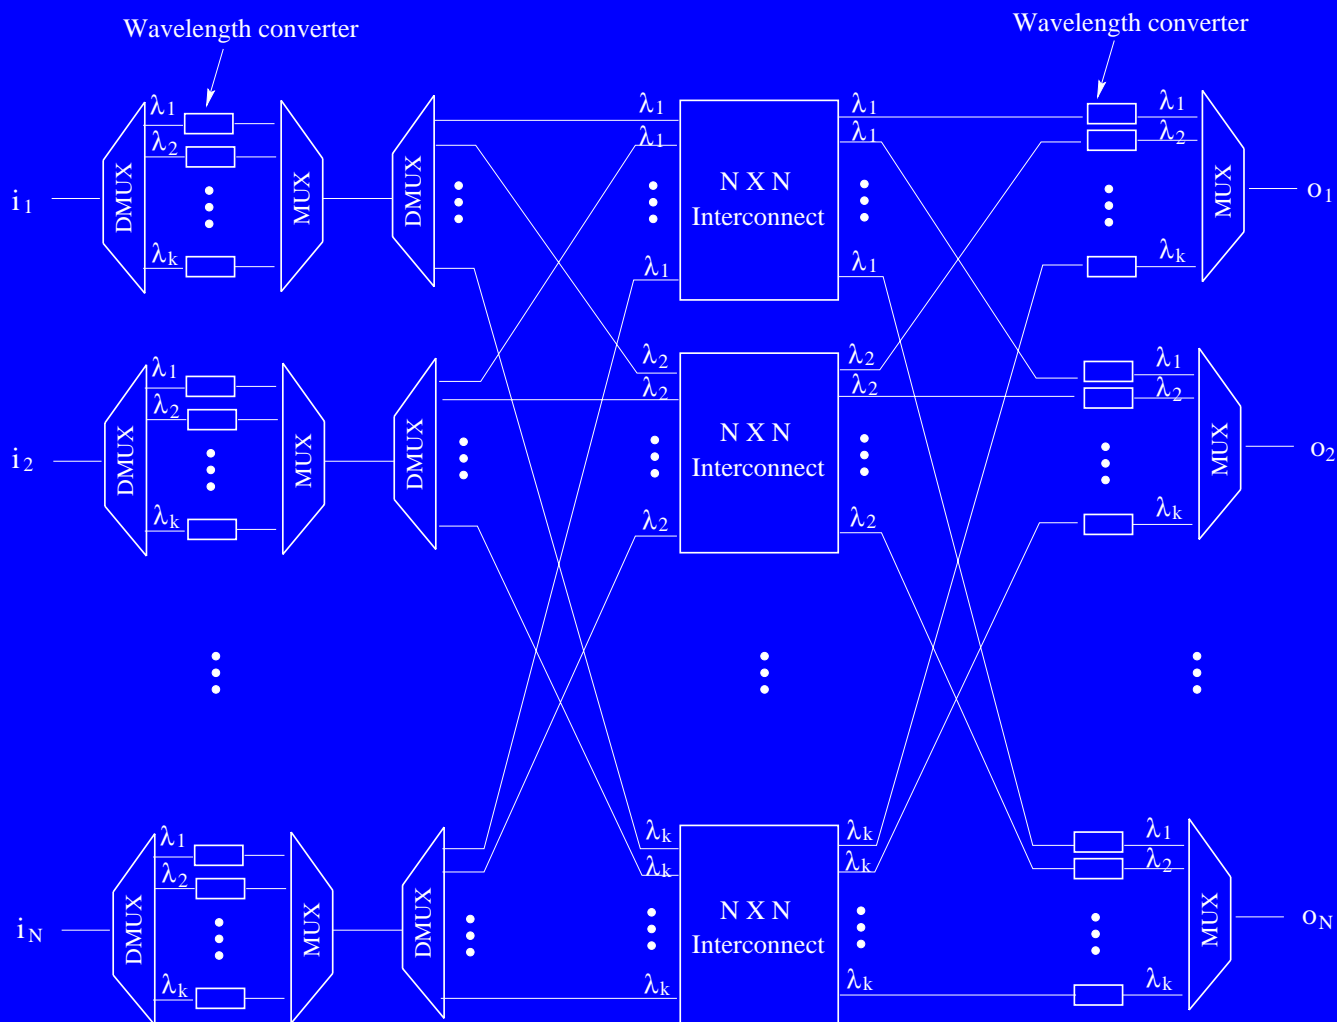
Wavelength converter

Wavelength converter

$i_1$

DMUX

$\lambda_1$
$\lambda_2$
$\lambda_k$

MUX

DMUX

$\lambda_1$
$\lambda_1$
$\lambda_1$

N X N
Interconnect

$\lambda_1$
$\lambda_1$
$\lambda_1$

$\lambda_1$
$\lambda_2$
$\lambda_k$

MUX

$o_1$

$i_2$

DMUX

$\lambda_1$
$\lambda_2$
$\lambda_k$

MUX

DMUX

$\lambda_2$
$\lambda_2$
$\lambda_2$

N X N
Interconnect

$\lambda_2$
$\lambda_2$
$\lambda_2$

$\lambda_1$
$\lambda_2$
$\lambda_k$

MUX

$o_2$

$i_N$

DMUX

$\lambda_1$
$\lambda_2$
$\lambda_k$

MUX

DMUX

$\lambda_k$
$\lambda_k$
$\lambda_k$

N X N
Interconnect

$\lambda_k$
$\lambda_k$
$\lambda_k$

$\lambda_1$
$\lambda_2$
$\lambda_k$

MUX

$o_N$